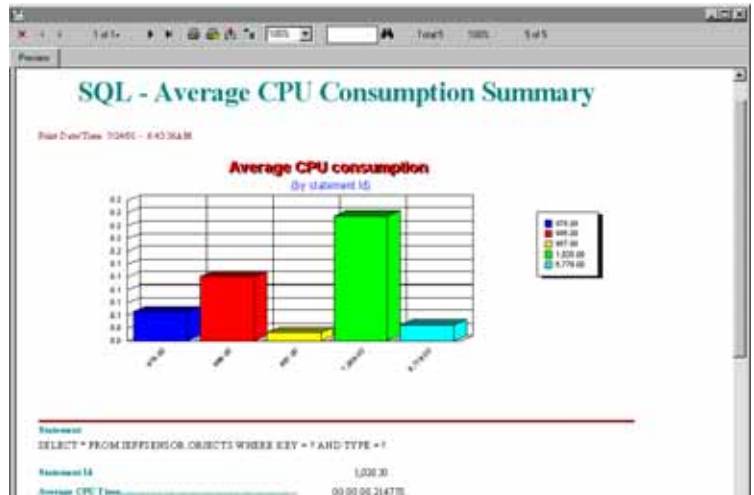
1 of 1+ 100% Total:5 100% 5 of 5

Preview

SQL - Average CPU Consumption Summary

Print Date/Time: 7/24/01 - 4:43:36AM

Average CPU consumption

(by statement id)

0.2
0.2
0.2
0.2
0.2
0.1
0.1
0.1
0.1
0.1
0.0
0.0

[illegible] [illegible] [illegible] 1,030.00 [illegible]

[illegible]
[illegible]
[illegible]
1,030.00
5,779.00

Statement

SELECT * FROM JEFFJENSOR.OBJECTS WHERE KEY = ? AND TYPE = ?

Statement Id 1,030.00

Average CPU Time 00:00:00.314770